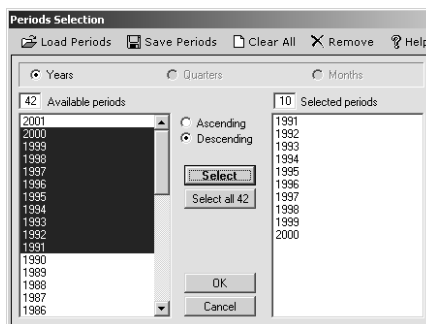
Periods Selection

Load Periods Save Periods Clear All Remove Help

Years Quarters Months

42 Available periods

2001
2000
1999
1998
1997
1996
1995
1994
1993
1992
1991
1990
1989
1988
1987
1986

Ascending
Descending

Select
Select all 42

OK
Cancel

10 Selected periods

1991
1992
1993
1994
1995
1996
1997
1998
1999
2000